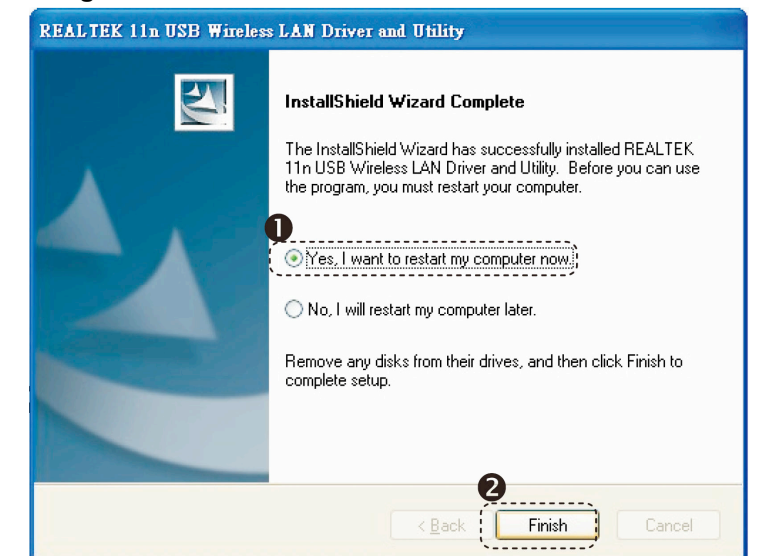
REALTEK 11n USB Wireless LAN Driver and Utility

InstallShield Wizard Complete

The InstallShield Wizard has successfully installed REALTEK 11n USB Wireless LAN Driver and Utility. Before you can use the program, you must restart your computer.

❶

Yes, I want to restart my computer now.

No, I will restart my computer later.

Remove any disks from their drives, and then click Finish to complete setup.

❷

< Back

Finish

Cancel